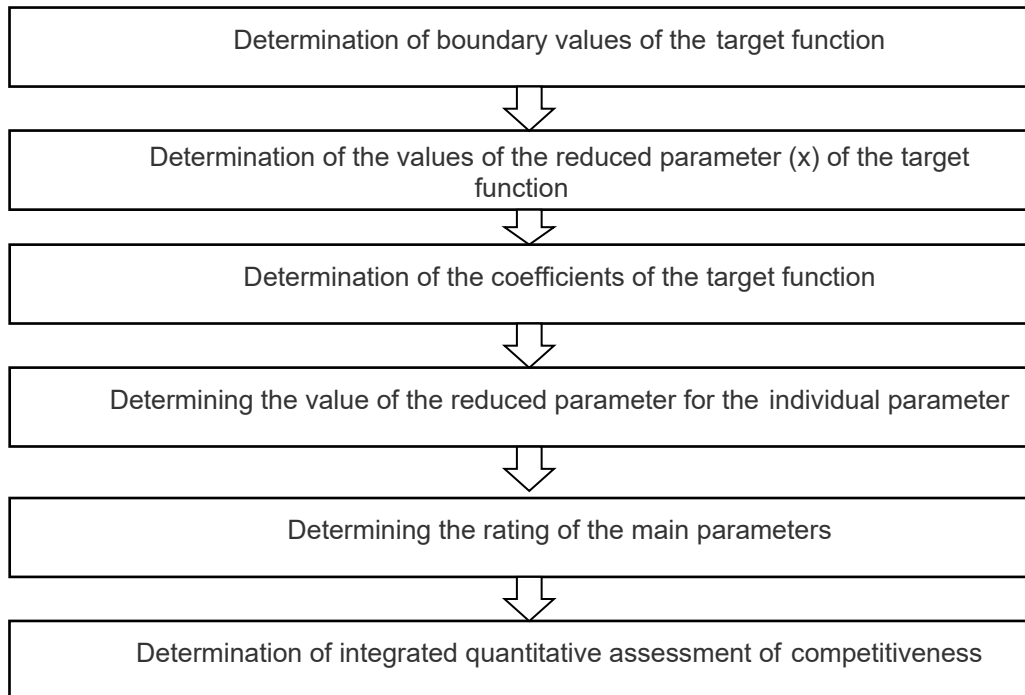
Determination of boundary values of the target function

Determination of the values of the reduced parameter (x) of the target function

Determination of the coefficients of the target function

Determining the value of the reduced parameter for the individual parameter

Determining the rating of the main parameters

Determination of integrated quantitative assessment of competitiveness